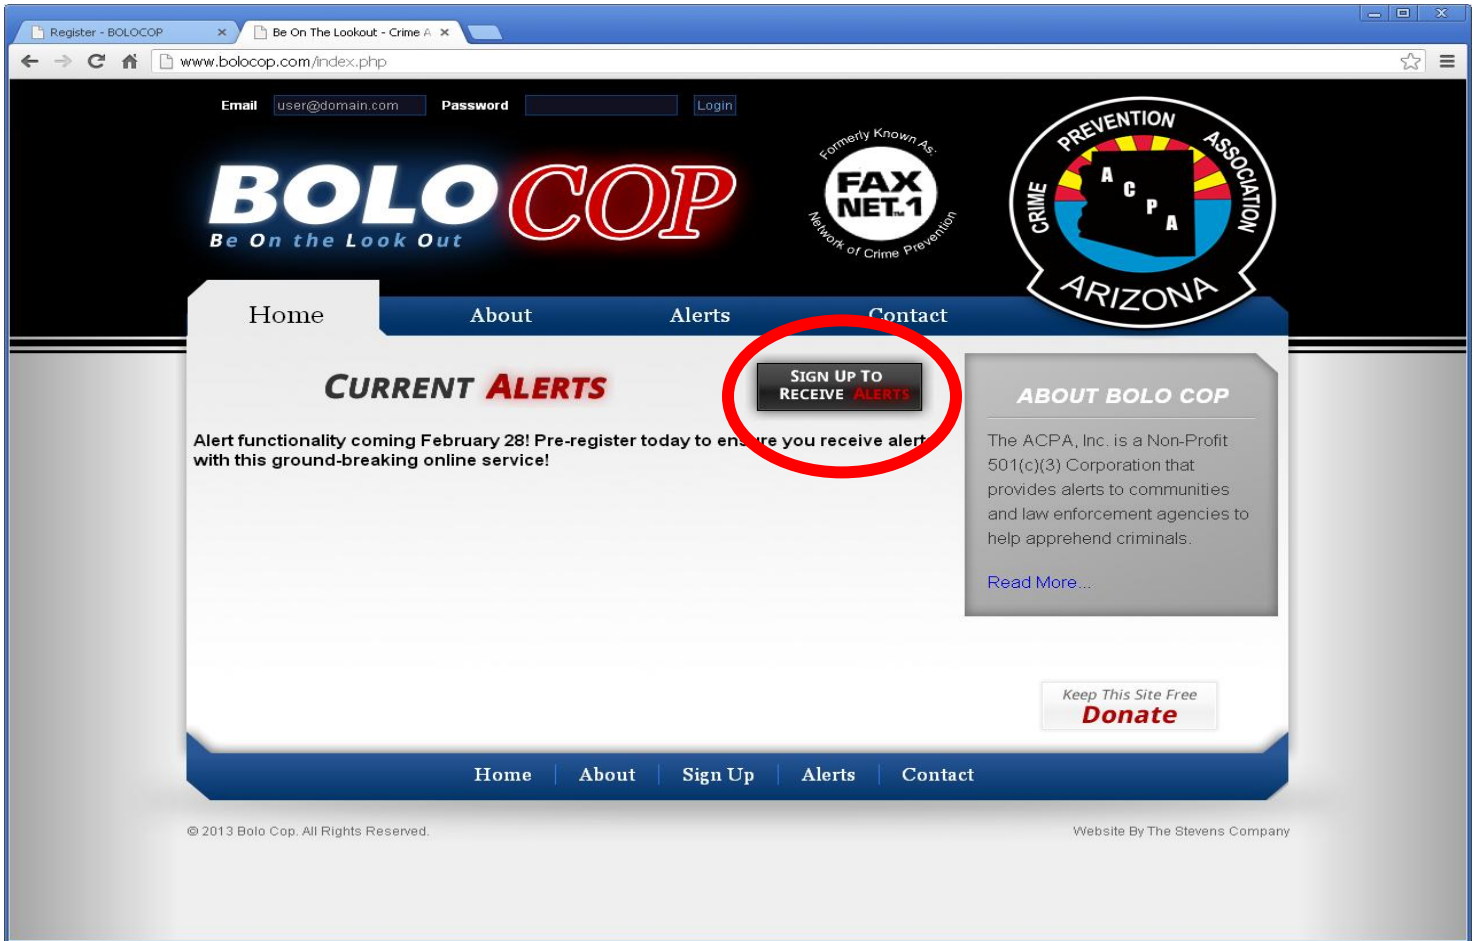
Register - BOLOCOP ×
Be On The Lookout - Crime A ×

www.bolocop.com/index.php

Email user@domain.com Password Login

BOLO COP
Be On the Look Out

Formerly Known As
FAX NET 1
Network of Crime Prevention

PREVENTION ASSOCIATION
CRIME
A C P A
ARIZONA

Home About Alerts Contact

CURRENT ALERTS

SIGN UP TO RECEIVE ALERTS

Alert functionality coming February 28! Pre-register today to ens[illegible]re you receive alert with this ground-breaking online service!

ABOUT BOLO COP

The ACPA, Inc. is a Non-Profit 501(c)(3) Corporation that provides alerts to communities and law enforcement agencies to help apprehend criminals.

Read More...

Keep This Site Free
Donate

Home | About | Sign Up | Alerts | Contact

© 2013 Bolo Cop. All Rights Reserved.

Website By The Stevens Company